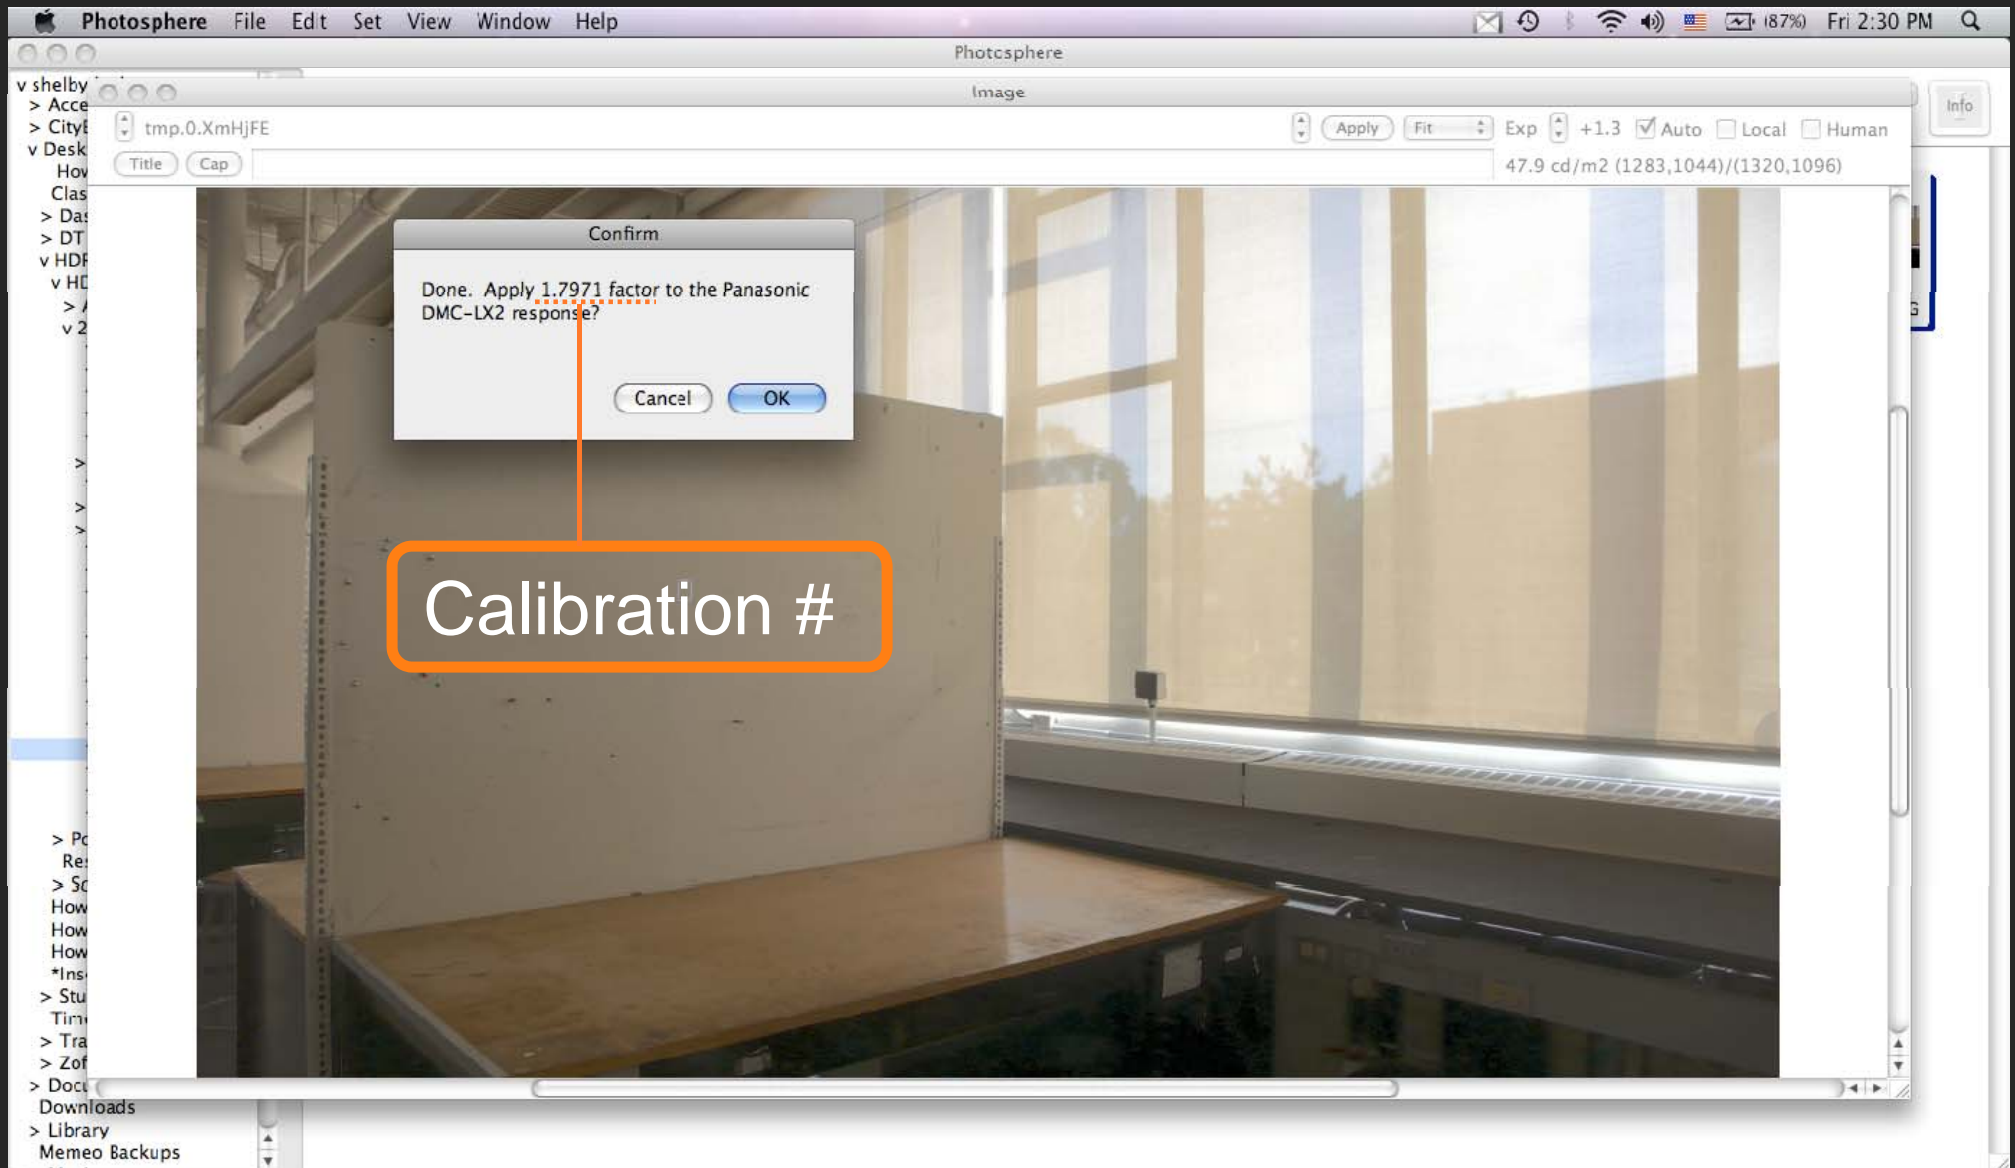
Photosphere File Edit Set View Window Help (87%) Fri 2:30 PM

Photosphere

v shelby
> Acce
> City
v Desk
Hov
Clas
> Das
> DT
v HDF
v HD
> /
v 2
>
>
>
> Po
Res
> Sc
How
How
How
*Ins
> Stu
Tim
> Tra
> Zot
> Docu
Downloads
> Library
Memeo Backups

Image

tmp.0.XmHjFE Apply Fit Exp +1.3 Auto Local Human
Title Cap
47.9 cd/m2 (1283,1044)/(1320,1096)

Info

Confirm

Done. Apply 1.7971 factor to the Panasonic DMC-LX2 response?

Cancel OK

Calibration #